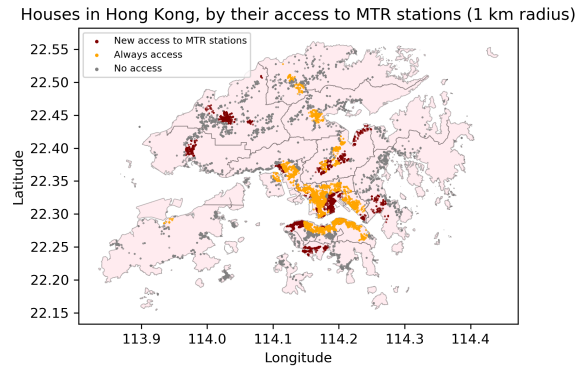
Houses in Hong Kong, by their access to MTR stations (1 km radius)

New access to MTR stations
Always access
No access

22.55
22.50
22.45
22.40
22.35
22.30
22.25
22.20
22.15

Latitude

113.9
114.0
114.1
114.2
114.3
114.4

Longitude